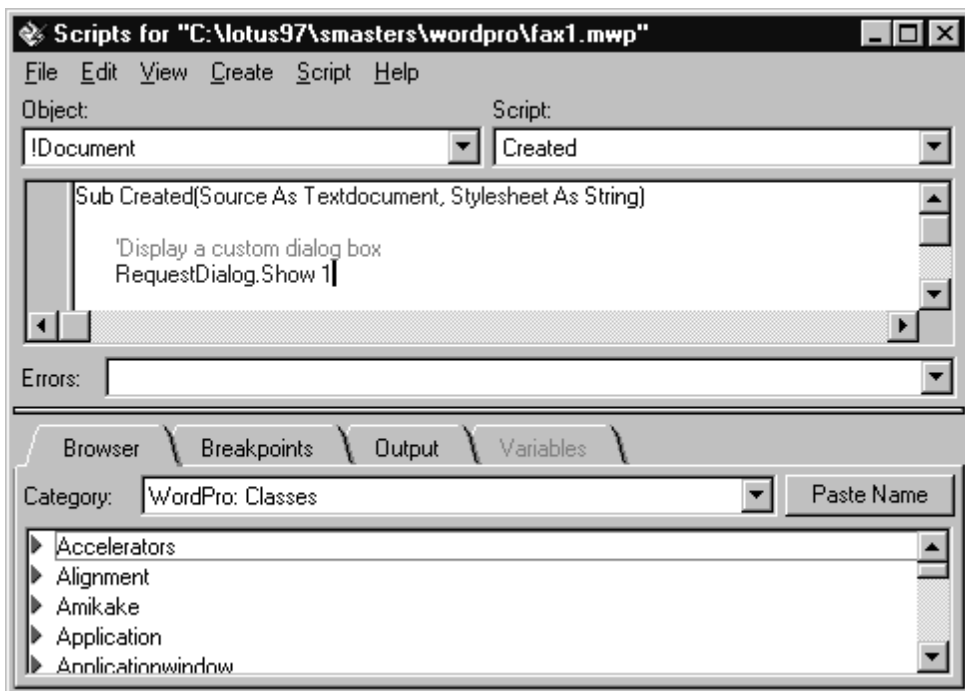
Scripts for "C:\lotus97\smasters\wordpro\fax1.mwp"

File Edit View Create Script Help

Object:
!Document

Script:
Created

Sub Created(Source As Textdocument, Stylesheet As String)

'Display a custom dialog box
RequestDialog.Show 1

Errors:

Browser | Breakpoints | Output | Variables

Category: WordPro: Classes

Paste Name

Accelerators
Alignment
Amikake
Application
Applicationwindow